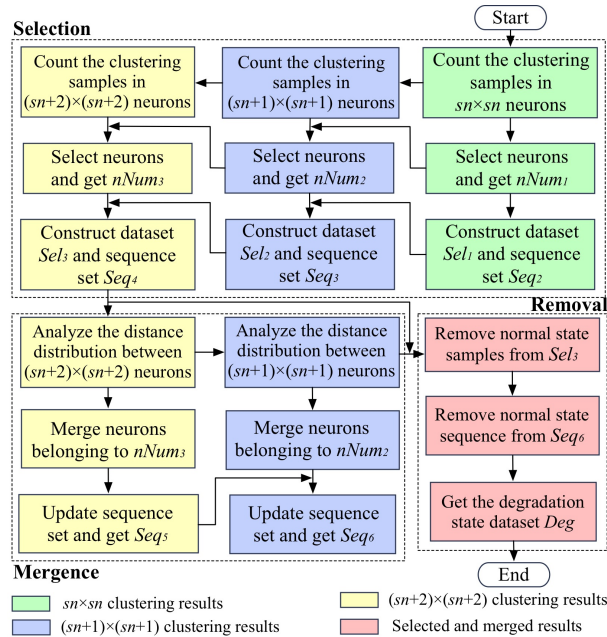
Selection

Start

Count the clustering samples in $(sn+2)\times(sn+2)$ neurons

Count the clustering samples in $(sn+1)\times(sn+1)$ neurons

Count the clustering samples in $sn\times sn$ neurons

Select neurons and get $nNum_3$

Select neurons and get $nNum_2$

Select neurons and get $nNum_1$

Construct dataset $Sel_3$ and sequence set $Seq_4$

Construct dataset $Sel_2$ and sequence set $Seq_3$

Construct dataset $Sel_1$ and sequence set $Seq_2$

Removal

Analyze the distance distribution between $(sn+2)\times(sn+2)$ neurons

Analyze the distance distribution between $(sn+1)\times(sn+1)$ neurons

Remove normal state samples from $Sel_3$

Merge neurons belonging to $nNum_3$

Merge neurons belonging to $nNum_2$

Remove normal state sequence from $Seq_6$

Update sequence set and get $Seq_5$

Update sequence set and get $Seq_6$

Get the degradation state dataset $Deg$

End

Mergence

$sn\times sn$ clustering results

$(sn+2)\times(sn+2)$ clustering results

$(sn+1)\times(sn+1)$ clustering results

Selected and merged results